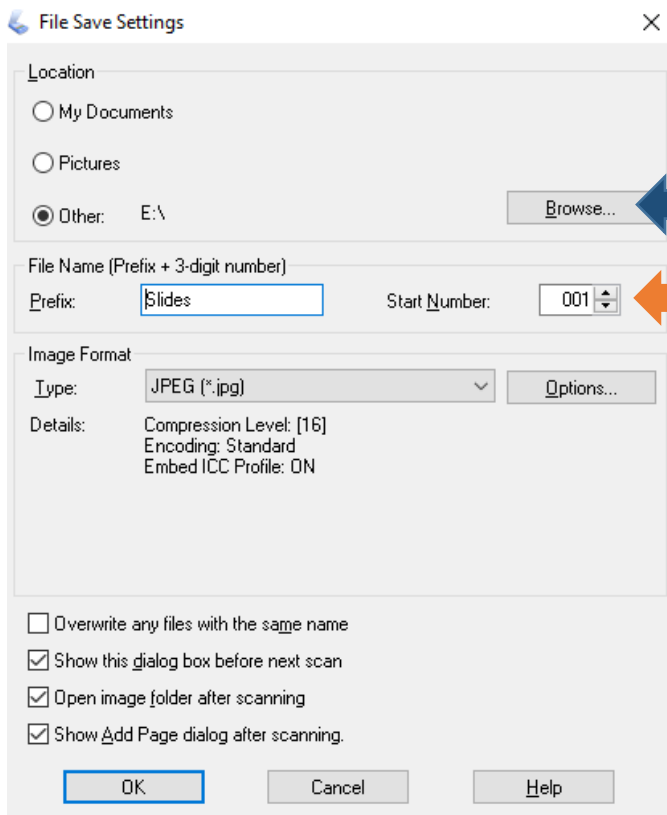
File Save Settings

Location

My Documents

Pictures

Other: E:\

Browse...

File Name (Prefix + 3-digit number)

Prefix: Slides

Start Number: 001

Image Format

Type: JPEG (*.jpg)

Options...

Details: Compression Level: [16]
Encoding: Standard
Embed ICC Profile: ON

Overwrite any files with the same name

Show this dialog box before next scan

Open image folder after scanning

Show Add Page dialog after scanning.

OK

Cancel

Help